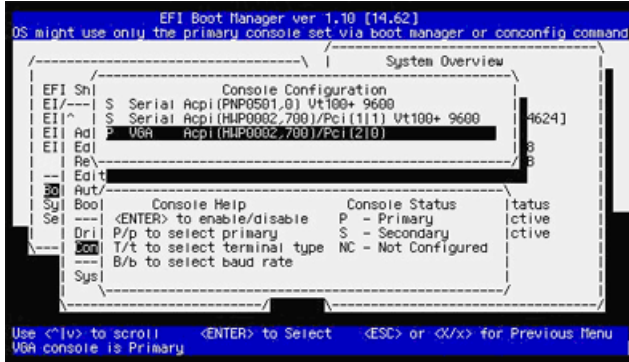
EFI Boot Manager ver 1.10 [14.62]
OS might use only the primary console set via boot manager or conconfig command

System Overview

EFI Sh
EI/---
EI|^
EI| Ad
EI| Ed
Re\
--| Edit
Bo| Aut/
Sy| Boo|
Se| ---|
Dri
Con
---|
Sys|

Console Configuration
S Serial Acpi(PNP0501,0) Vt100+ 9600
S Serial Acpi(HWP0002,700)/Pci(1|1) Vt100+ 9600
P VGA Acpi(HWP0002,700)/Pci(2|0)

4624]
8
B

Console Help
<ENTER> to enable/disable
P/p to select primary
T/t to select terminal type
B/b to select baud rate

Console Status
P - Primary
S - Secondary
NC - Not Configured

tatus
ctive
ctive

Use <^|v> to scroll <ENTER> to Select <ESC> or <X/x> for Previous Menu
VGA console is Primary